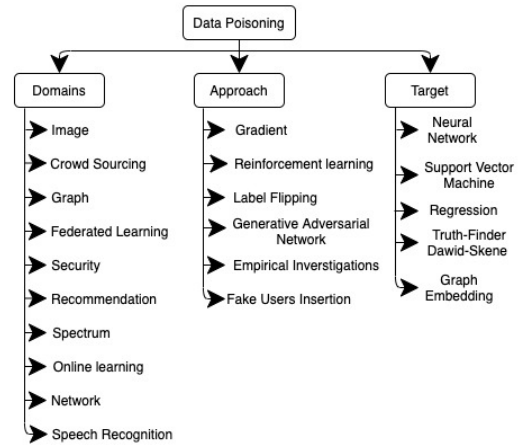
Data Poisoning

Domains

Image

Crowd Sourcing

Graph

Federated Learning

Security

Recommendation

Spectrum

Online learning

Network

Speech Recognition

Approach

Gradient

Reinforcement learning

Label Flipping

Generative Adversarial Network

Empirical Inverstigations

Fake Users Insertion

Target

Neural Network

Support Vector Machine

Regression

Truth-Finder Dawid-Skene

Graph Embedding